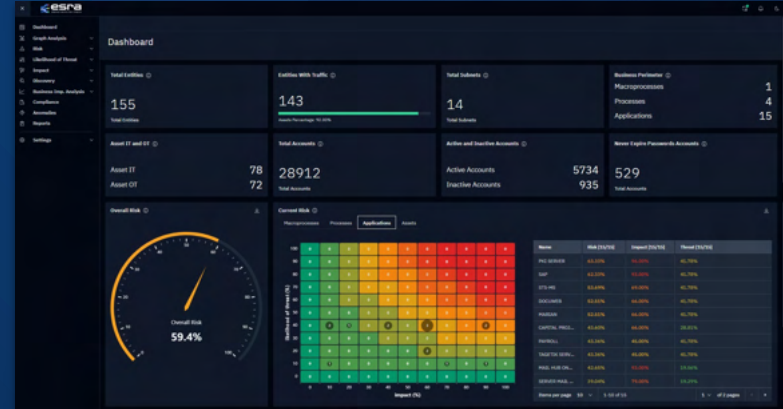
esra

Dashboard
Graph Analysis
Risk
Likelihood of Threat
Impact
Discovery
Business Imp. Analysis
Compliance
Anomalies
Reports
Settings

Dashboard

Total Entities
155
Total Entities

Entities With Traffic
143
Assets Percentage: 92.26%

Total Subnets
14
Total Subnets

Business Perimeter
Macroprocesses 1
Processes 4
Applications 15

Asset IT and OT
Asset IT 78
Asset OT 72

Total Accounts
28912
Total Accounts

Active and Inactive Accounts
Active Accounts 5734
Inactive Accounts 935

Never Expire Passwords Accounts
529
Total Accounts

Overall Risk
Overall Risk
59.4%

Current Risk
Macroprocesses Processes Applications Assets

Likelihood of threat (%)
Impact (%)

| Name | Risk [%] | Impact [%] | Threat [%] |
|---|---|---|---|
| PKI SERVER | 63.33% | 80.00% | 45.76% |
| SAP | 63.33% | 80.00% | 45.76% |
| GTS-MS | 63.64% | 64.00% | 45.76% |
| DOCUMEN | 60.63% | 66.00% | 45.76% |
| MAGDAN | 60.63% | 66.00% | 45.76% |
| CAPITAL PROJ... | 43.63% | 66.00% | 28.91% |
| PAYROLL | 43.34% | 40.00% | 45.76% |
| TAGETIK SERV... | 43.34% | 40.00% | 45.76% |
| MAIL HUB ON... | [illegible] | 70.00% | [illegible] |
| SERVER MAIL ... | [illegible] | 70.00% | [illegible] |

Items per page 10 1 - 10 of 15 1 of 2 pages